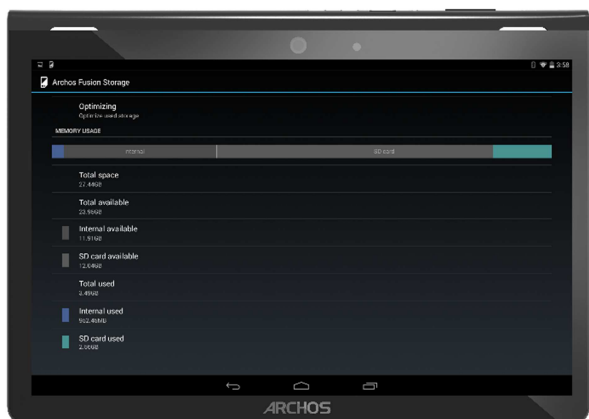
3:58

Archos Fusion Storage

Optimizing
Optimize used storage

MEMORY USAGE

Internal

SD card

Total space
27.44GB

Total available
23.96GB

Internal available
11.51GB

SD card available
12.04GB

Total used
3.49GB

Internal used
952.46MB

SD card used
2.56GB

ARCHOS